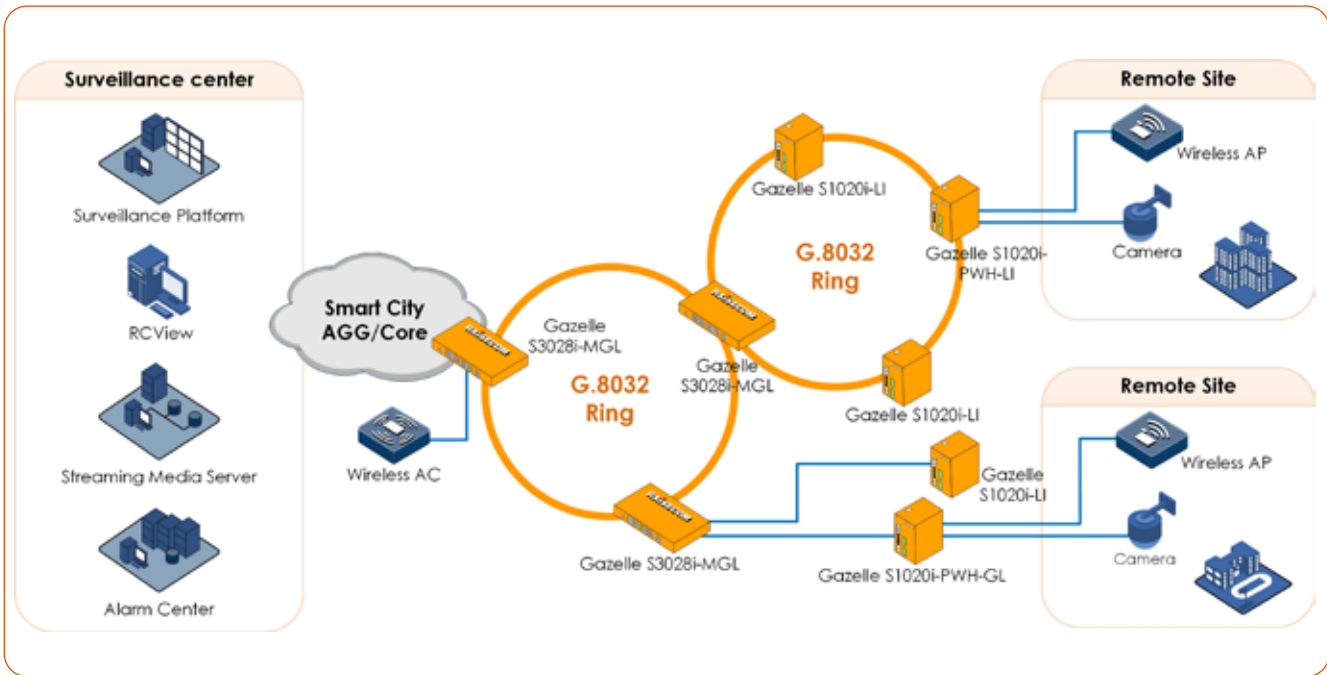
Surveillance center

Surveillance Platform

RCView

Streaming Media Server

Alarm Center

Smart City AGG/Core

Wireless AC

Gazelle S3028i-MGL

G.8032 Ring

Gazelle S3028i-MGL

Gazelle S3028i-MGL

Gazelle S1020i-LI

G.8032 Ring

Gazelle S1020i-PWH-LI

Gazelle S1020i-LI

Remote Site

Wireless AP

Camera

Remote Site

Wireless AP

Camera

Gazelle S1020i-LI

Gazelle S1020i-PWH-GL